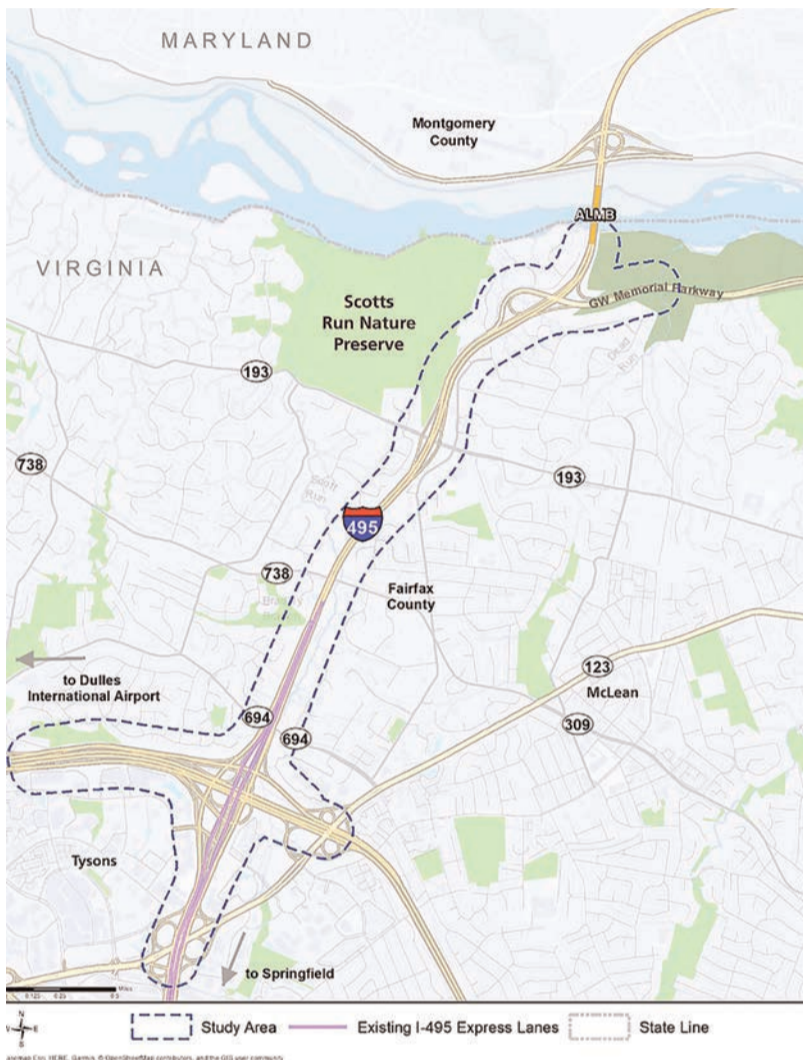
MARYLAND

Montgomery County

ALMB

VIRGINIA

Scotts Run Nature Preserve

GW Memorial Parkway

Dead Run

193

738

193

Scotts Run

495

738

Bradley Branch

Fairfax County

to Dulles International Airport

123

McLean

694

694

309

Tysons

to Springfield

0 0.125 0.25 0.5 Miles

N
W E
S

Study Area

Existing I-495 Express Lanes

State Line

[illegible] Esri, HERE, Garmin, © OpenStreetMap contributors, and the GIS user community